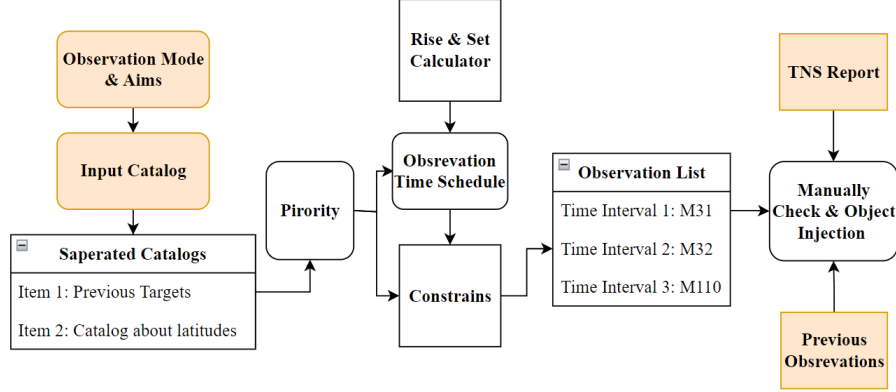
Observation Mode & Aims

Input Catalog

Saperated Catalogs

Item 1: Previous Targets

Item 2: Catalog about latitudes

Pirority

Rise & Set Calculator

Obsrevation Time Schedule

Constrains

Observation List

Time Interval 1: M31

Time Interval 2: M32

Time Interval 3: M110

TNS Report

Manually Check & Object Injection

Previous Obsrevations